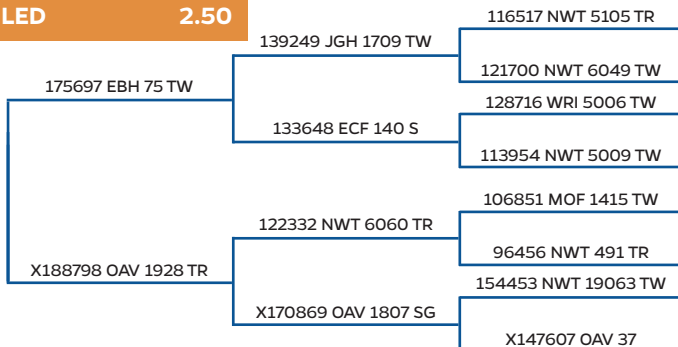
LED 2.50

175697 EBH 75 TW

139249 JGH 1709 TW

116517 NWT 5105 TR

121700 NWT 6049 TW

133648 ECF 140 S

128716 WRI 5006 TW

113954 NWT 5009 TW

X188798 OAV 1928 TR

122332 NWT 6060 TR

106851 MOF 1415 TW

96456 NWT 491 TR

X170869 OAV 1807 SG

154453 NWT 19063 TW

X147607 OAV 37